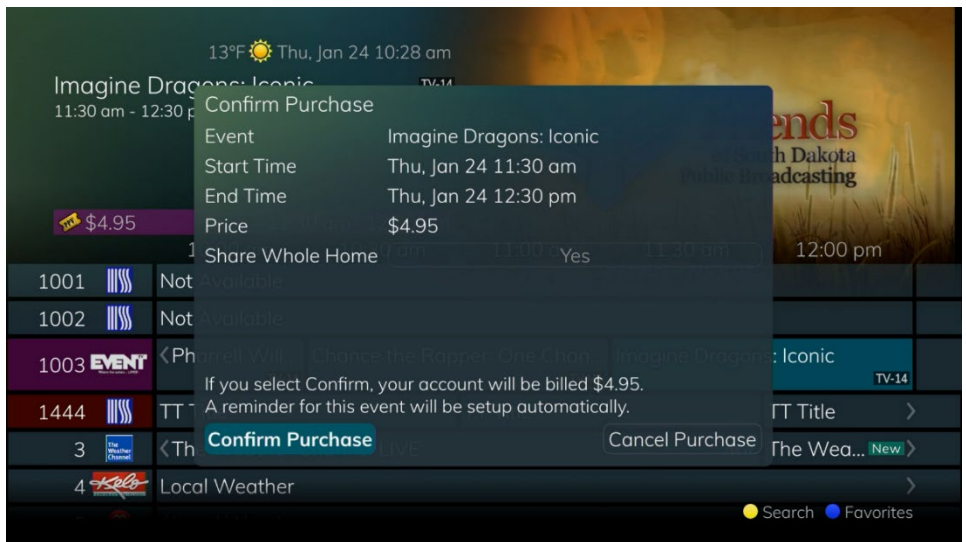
13°F Thu, Jan 24 10:28 am

Imagine Dragons: Iconic
11:30 am - 12:30 pm
TV-14

$4.95

ends
of South Dakota
Public Broadcasting

12:00 pm

Confirm Purchase

| | |
|---|---|
| Event | Imagine Dragons: Iconic |
| Start Time | Thu, Jan 24 11:30 am |
| End Time | Thu, Jan 24 12:30 pm |
| Price | $4.95 |
| Share Whole Home | Yes |

If you select Confirm, your account will be billed $4.95.
A reminder for this event will be setup automatically.

Confirm Purchase
Cancel Purchase

1001 Not Available
1002 Not Available
1003 EVENT ‹Pharrell Will... Chance the Rapper: One Chan... Imagine Dragons: Iconic TV-14
1444 TT TT Title
3 The Weather Channel ‹The... LIVE The Wea... New
4 Kelo Local Weather

Search Favorites